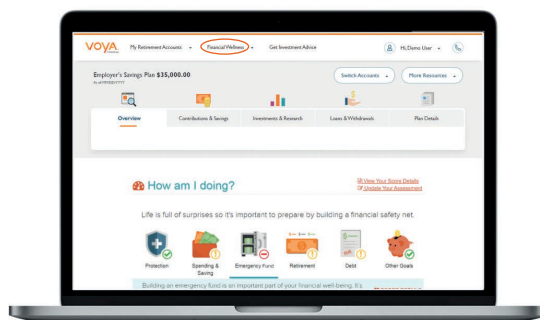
VOYA

My Retirement Accounts

Financial Wellness

Get Investment Advice

Hi, Demo User

Employer's Savings Plan $35,000.00

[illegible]

Switch Accounts

More Resources

Overview

Contributions & Savings

Investments & Research

Loans & Withdrawals

Plan Details

How am I doing?

View Your Score Details

Update Your Assessment

Life is full of surprises so it's important to prepare by building a financial safety net.

Protection

Spending & Saving

Emergency Fund

Retirement

Debt

Other Goals

Building an emergency fund is an important part of your financial well-being. It's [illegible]